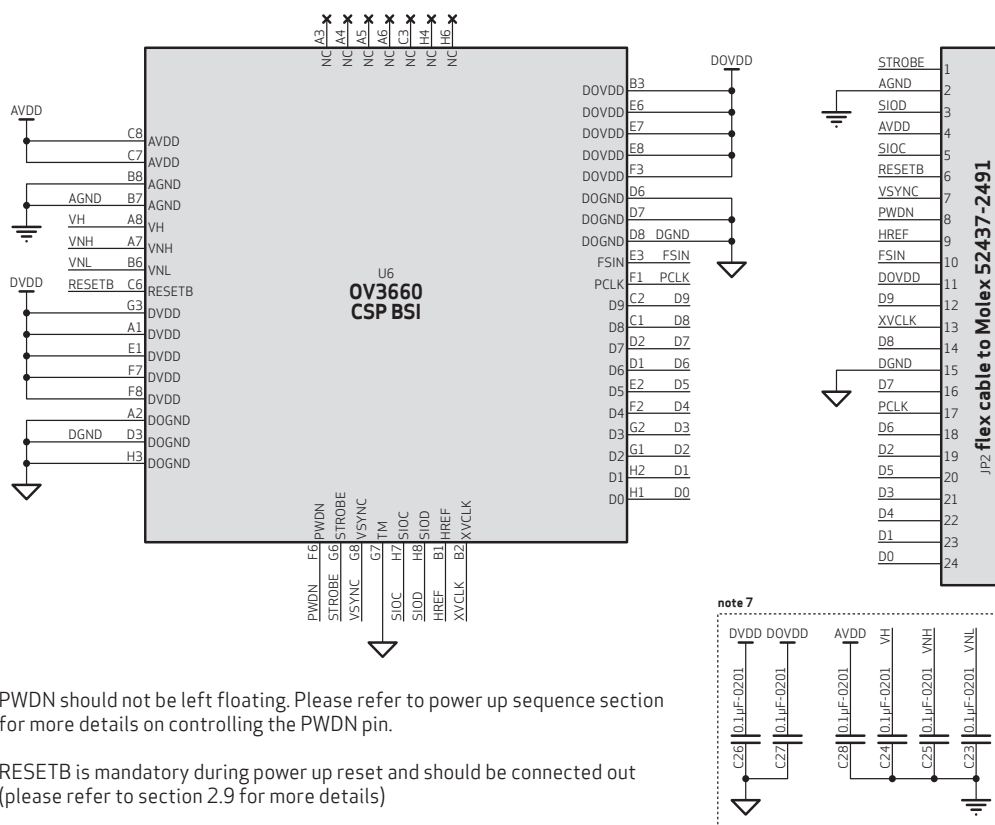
A3 NC A4 NC A5 NC A6 NC C3 NC H4 NC H6 NC

AVDD
C8 AVDD
C7 AVDD
B8 AGND
AGND B7 AGND
VH A8 VH
VNH A7 VNH
VNL B6 VNL
DVDD
RESETB C6 RESETB
G3 DVDD
A1 DVDD
E1 DVDD
F7 DVDD
F8 DVDD
A2 DOGND
DGND D3 DOGND
H3 DOGND

U6
OV3660
CSP BSI

DOVDD
DOVDD B3
DOVDD E6
DOVDD E7
DOVDD E8
DOVDD F3
DOGND D6
DOGND D7
DOGND D8 DGND
FSIN E3 FSIN
PCLK F1 PCLK
D9 C2 D9
D8 C1 D8
D7 D2 D7
D6 D1 D6
D5 E2 D5
D4 F2 D4
D3 G2 D3
D2 G1 D2
D1 H2 D1
D0 H1 D0

PWDN F6 PWDN
STROBE G6 STROBE
VSYNC G8 VSYNC
G7 TM
SIOC H7 SIOC
SIOD H8 SIOD
HREF B1 HREF
XVCLK B2 XVCLK

STROBE 1
AGND 2
SIOD 3
AVDD 4
SIOC 5
RESETB 6
VSYNC 7
PWDN 8
HREF 9
FSIN 10
DOVDD 11
D9 12
XVCLK 13
D8 14
DGND 15
D7 16
PCLK 17
D6 18
D2 19
D5 20
D3 21
D4 22
D1 23
D0 24

JP2 flex cable to Molex 52437-2491

note 7
DVDD DOVDD AVDD VH VNH VNL
C26 0.1µF-0201
C27 0.1µF-0201
C28 0.1µF-0201
C24 0.1µF-0201
C25 0.1µF-0201
C23 0.1µF-0201

PWDN should not be left floating. Please refer to power up sequence section for more details on controlling the PWDN pin.

RESETB is mandatory during power up reset and should be connected out (please refer to section 2.9 for more details)